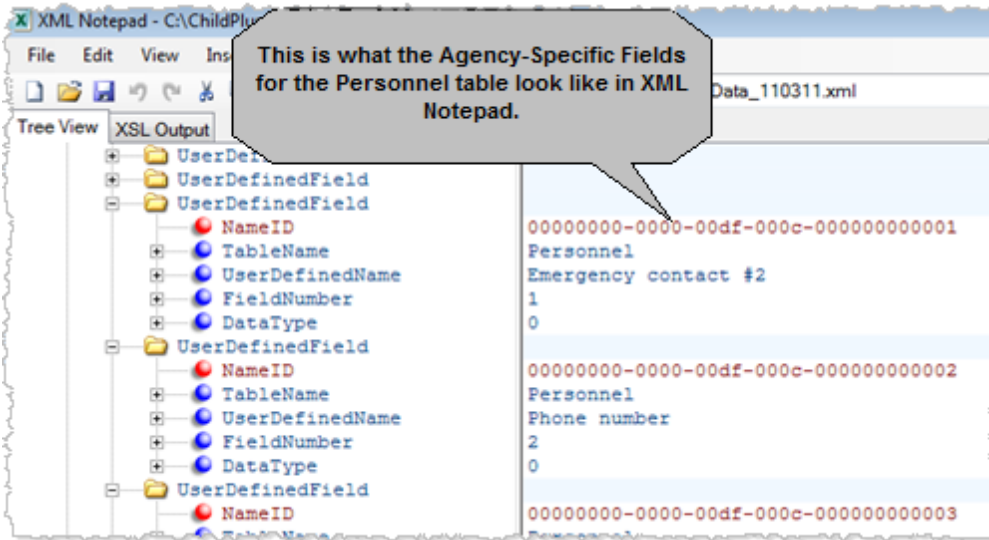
XML Notepad - C:\ChildPlu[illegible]

File Edit View Ins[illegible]

Data_110311.xml

Tree View XSL Output

This is what the Agency-Specific Fields for the Personnel table look like in XML Notepad.

UserDe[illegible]
UserDefinedField
UserDefinedField
NameID 00000000-0000-00df-000c-000000000001
TableName Personnel
UserDefinedName Emergency contact #2
FieldNumber 1
DataType 0
UserDefinedField
NameID 00000000-0000-00df-000c-000000000002
TableName Personnel
UserDefinedName Phone number
FieldNumber 2
DataType 0
UserDefinedField
NameID 00000000-0000-00df-000c-000000000003
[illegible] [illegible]